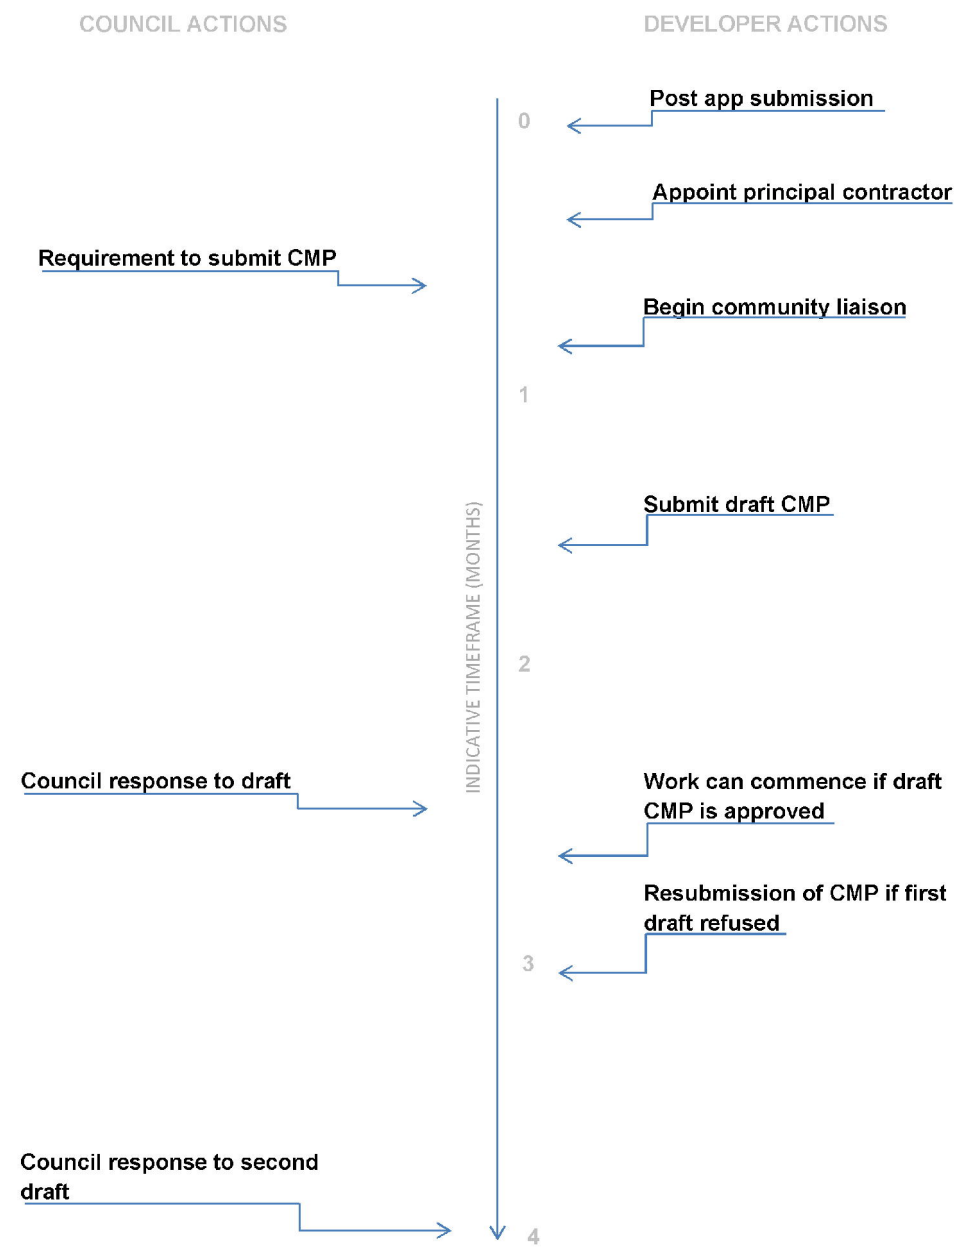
COUNCIL ACTIONS

DEVELOPER ACTIONS

Post app submission

0

Appoint principal contractor

Requirement to submit CMP

Begin community liaison

1

Submit draft CMP

INDICATIVE TIMEFRAME (MONTHS)

2

Council response to draft

Work can commence if draft CMP is approved

Resubmission of CMP if first draft refused

3

Council response to second draft

4